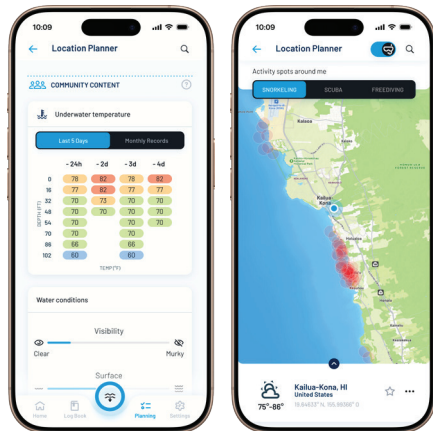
10:09

Location Planner

COMMUNITY CONTENT

Underwater temperature

Last 5 Days | Monthly Records

| DEPTH (ft) | -24h | -2d | -3d | -4d |
|---|---|---|---|---|
| 0 | 78 | 82 | 78 | 82 |
| 16 | 77 | 82 | 77 | 77 |
| 32 | 70 | 73 | 70 | 70 |
| 48 | 70 | 70 | 70 | 70 |
| 54 | 70 | | 70 | 70 |
| 70 | 70 | | 70 | |
| 86 | 66 | | 66 | |
| 102 | 60 | | 60 | |

TEMP(°F)

Water conditions

Visibility

Clear

Murky

Surface

Home

Log Book

Planning

Settings

10:09

Location Planner

Activity spots around me

SNORKELING

SCUBA

FREEDIVING

Kalaoa

Kailua-Kona

Holualoa

75°-86°

Kailua-Kona, HI

United States

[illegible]